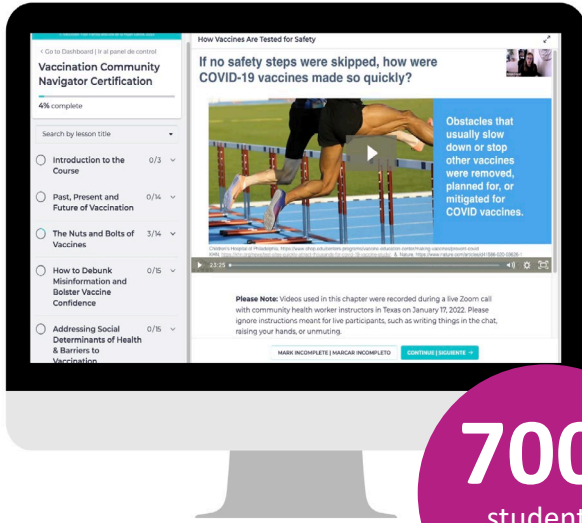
< Go to Dashboard | Ir al panel de control

Vaccination Community Navigator Certification

4% complete

Search by lesson title

Introduction to the Course 0/3

Past, Present and Future of Vaccination 0/14

The Nuts and Bolts of Vaccines 3/14

How to Debunk Misinformation and Bolster Vaccine Confidence 0/15

Addressing Social Determinants of Health & Barriers to Vaccination 0/15

How Vaccines Are Tested for Safety

If no safety steps were skipped, how were COVID-19 vaccines made so quickly?

Obstacles that usually slow down or stop other vaccines were removed, planned for, or mitigated for COVID vaccines.

Children's Hospital of Philadelphia. https://www.chop.edu/centers-programs/vaccine-education-center/making-vaccines/prevent-covid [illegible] & Nature. https://www.nature.com/articles/d41586-020-03626-1

23:25

Please Note: Videos used in this chapter were recorded during a live Zoom call with community health worker instructors in Texas on January 17, 2022. Please ignore instructions meant for live participants, such as writing things in the chat, raising your hands, or unmuting.

MARK INCOMPLETE | MARCAR INCOMPLETO

CONTINUE | SIGUIENTE →

700

students